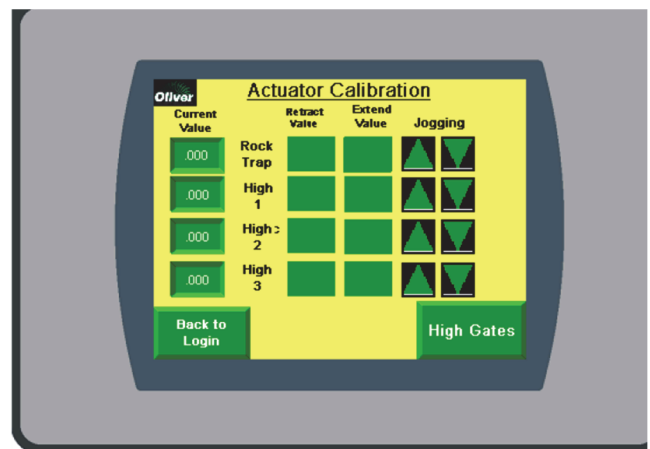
Oliver

Actuator Calibration

| Current Value | | Retract Value | Extend Value | Jogging |
|---|---|---|---|---|
| .000 | Rock Trap | | | |
| .000 | High 1 | | | |
| .000 | High > 2 | | | |
| .000 | High 3 | | | |

Back to Login

High Gates